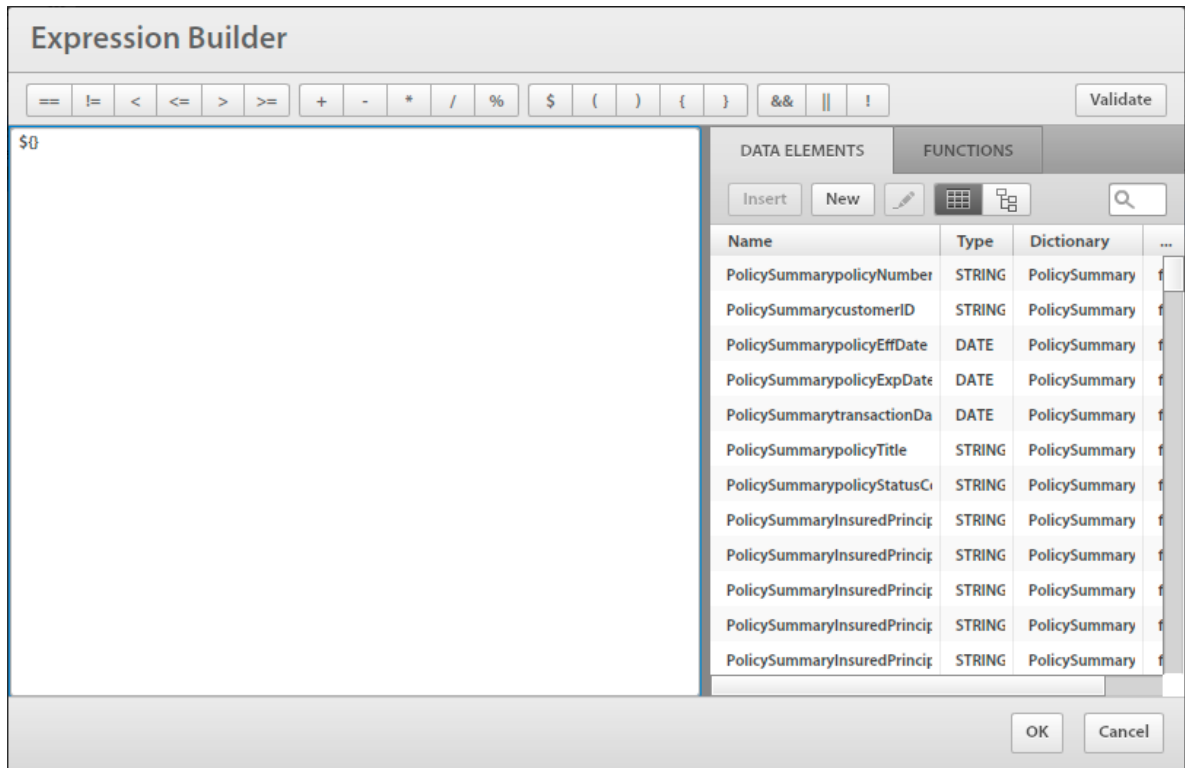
Expression Builder

== != < <= > >= + - * / % $ ( ) { } && || !

Validate

${}

DATA ELEMENTS FUNCTIONS

Insert New

| Name | Type | Dictionary | ... |
|---|---|---|---|
| PolicySummarypolicyNumber | STRING | PolicySummary | f |
| PolicySummarycustomerID | STRING | PolicySummary | f |
| PolicySummarypolicyEffDate | DATE | PolicySummary | f |
| PolicySummarypolicyExpDate | DATE | PolicySummary | f |
| PolicySummarytransactionDa | DATE | PolicySummary | f |
| PolicySummarypolicyTitle | STRING | PolicySummary | f |
| PolicySummarypolicyStatusC | STRING | PolicySummary | f |
| PolicySummaryInsuredPrincip | STRING | PolicySummary | f |
| PolicySummaryInsuredPrincip | STRING | PolicySummary | f |
| PolicySummaryInsuredPrincip | STRING | PolicySummary | f |
| PolicySummaryInsuredPrincip | STRING | PolicySummary | f |
| PolicySummaryInsuredPrincip | STRING | PolicySummary | f |

OK Cancel